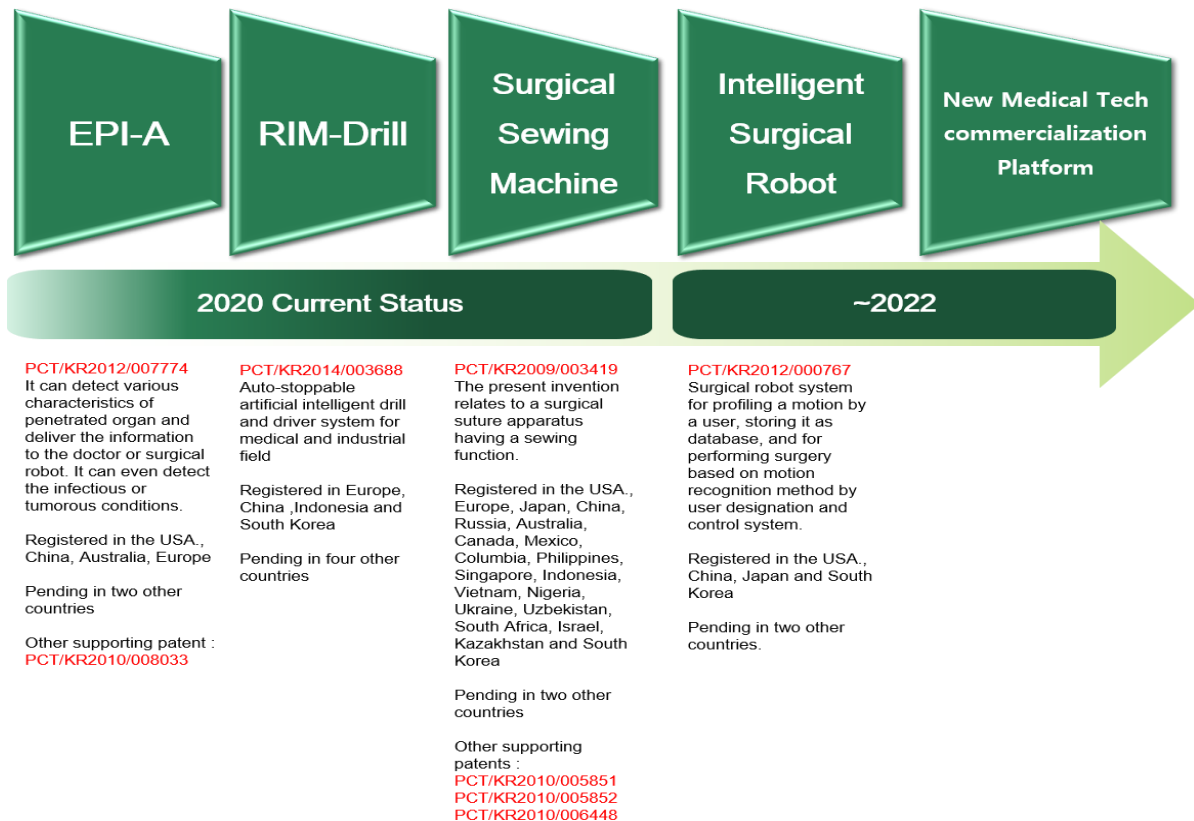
EPI-A

RIM-Drill

Surgical Sewing Machine

Intelligent Surgical Robot

New Medical Tech commercialization Platform

2020 Current Status

~2022

PCT/KR2012/007774
It can detect various characteristics of penetrated organ and deliver the information to the doctor or surgical robot. It can even detect the infectious or tumorous conditions.

Registered in the USA., China, Australia, Europe

Pending in two other countries

Other supporting patent :
PCT/KR2010/008033

PCT/KR2014/003688
Auto-stoppable artificial intelligent drill and driver system for medical and industrial field

Registered in Europe, China ,Indonesia and South Korea

Pending in four other countries

PCT/KR2009/003419
The present invention relates to a surgical suture apparatus having a sewing function.

Registered in the USA., Europe, Japan, China, Russia, Australia, Canada, Mexico, Columbia, Philippines, Singapore, Indonesia, Vietnam, Nigeria, Ukraine, Uzbekistan, South Africa, Israel, Kazakhstan and South Korea

Pending in two other countries

Other supporting patents :
PCT/KR2010/005851
PCT/KR2010/005852
PCT/KR2010/006448

PCT/KR2012/000767
Surgical robot system for profiling a motion by a user, storing it as database, and for performing surgery based on motion recognition method by user designation and control system.

Registered in the USA., China, Japan and South Korea

Pending in two other countries.